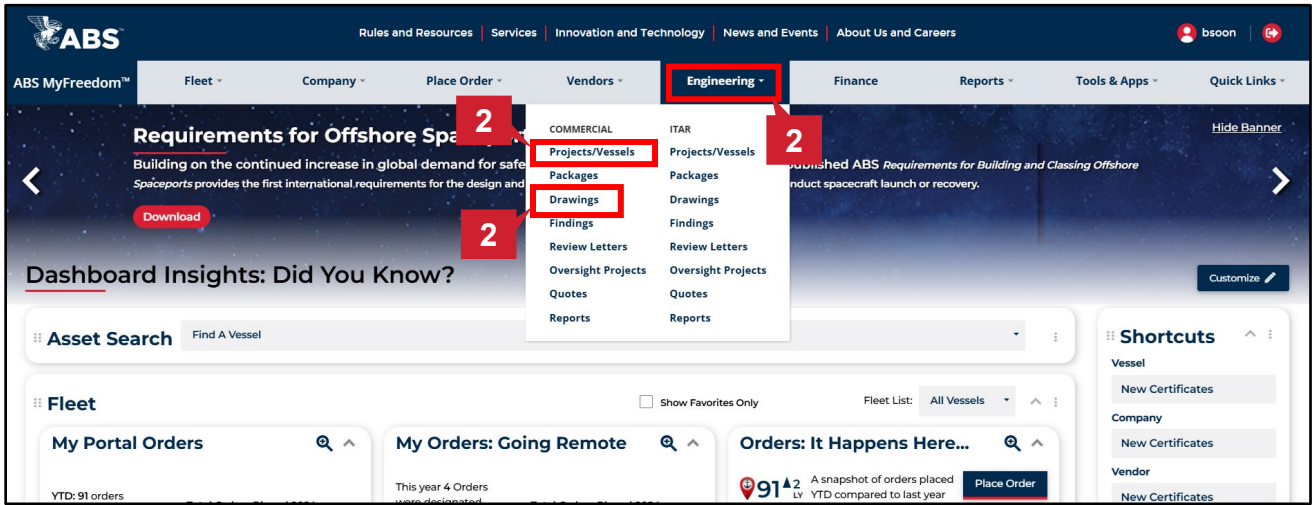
ABS

Rules and Resources | Services | Innovation and Technology | News and Events | About Us and Careers

bsoon

ABS MyFreedom™ | Fleet | Company | Place Order | Vendors | Engineering | Finance | Reports | Tools & Apps | Quick Links

Requirements for Offshore Spa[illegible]

Building on the continued increase in global demand for safe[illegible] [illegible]blished ABS *Requirements for Building and Classing Offshore Spaceports* provides the first international requirements for the design and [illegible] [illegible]nduct spacecraft launch or recovery.

Download

Hide Banner

COMMERCIAL
Projects/Vessels
Packages
Drawings
Findings
Review Letters
Oversight Projects
Quotes
Reports

ITAR
Projects/Vessels
Packages
Drawings
Findings
Review Letters
Oversight Projects
Quotes
Reports

2
2
2

Dashboard Insights: Did You Know?

Customize

Asset Search
Find A Vessel

Shortcuts
Vessel
New Certificates
Company
New Certificates
Vendor
New Certificates

Fleet
Show Favorites Only
Fleet List: All Vessels

My Portal Orders
YTD: 91 orders

My Orders: Going Remote
This year 4 Orders were designated

Orders: It Happens Here...
91 ▲2 LY
A snapshot of orders placed YTD compared to last year
Place Order